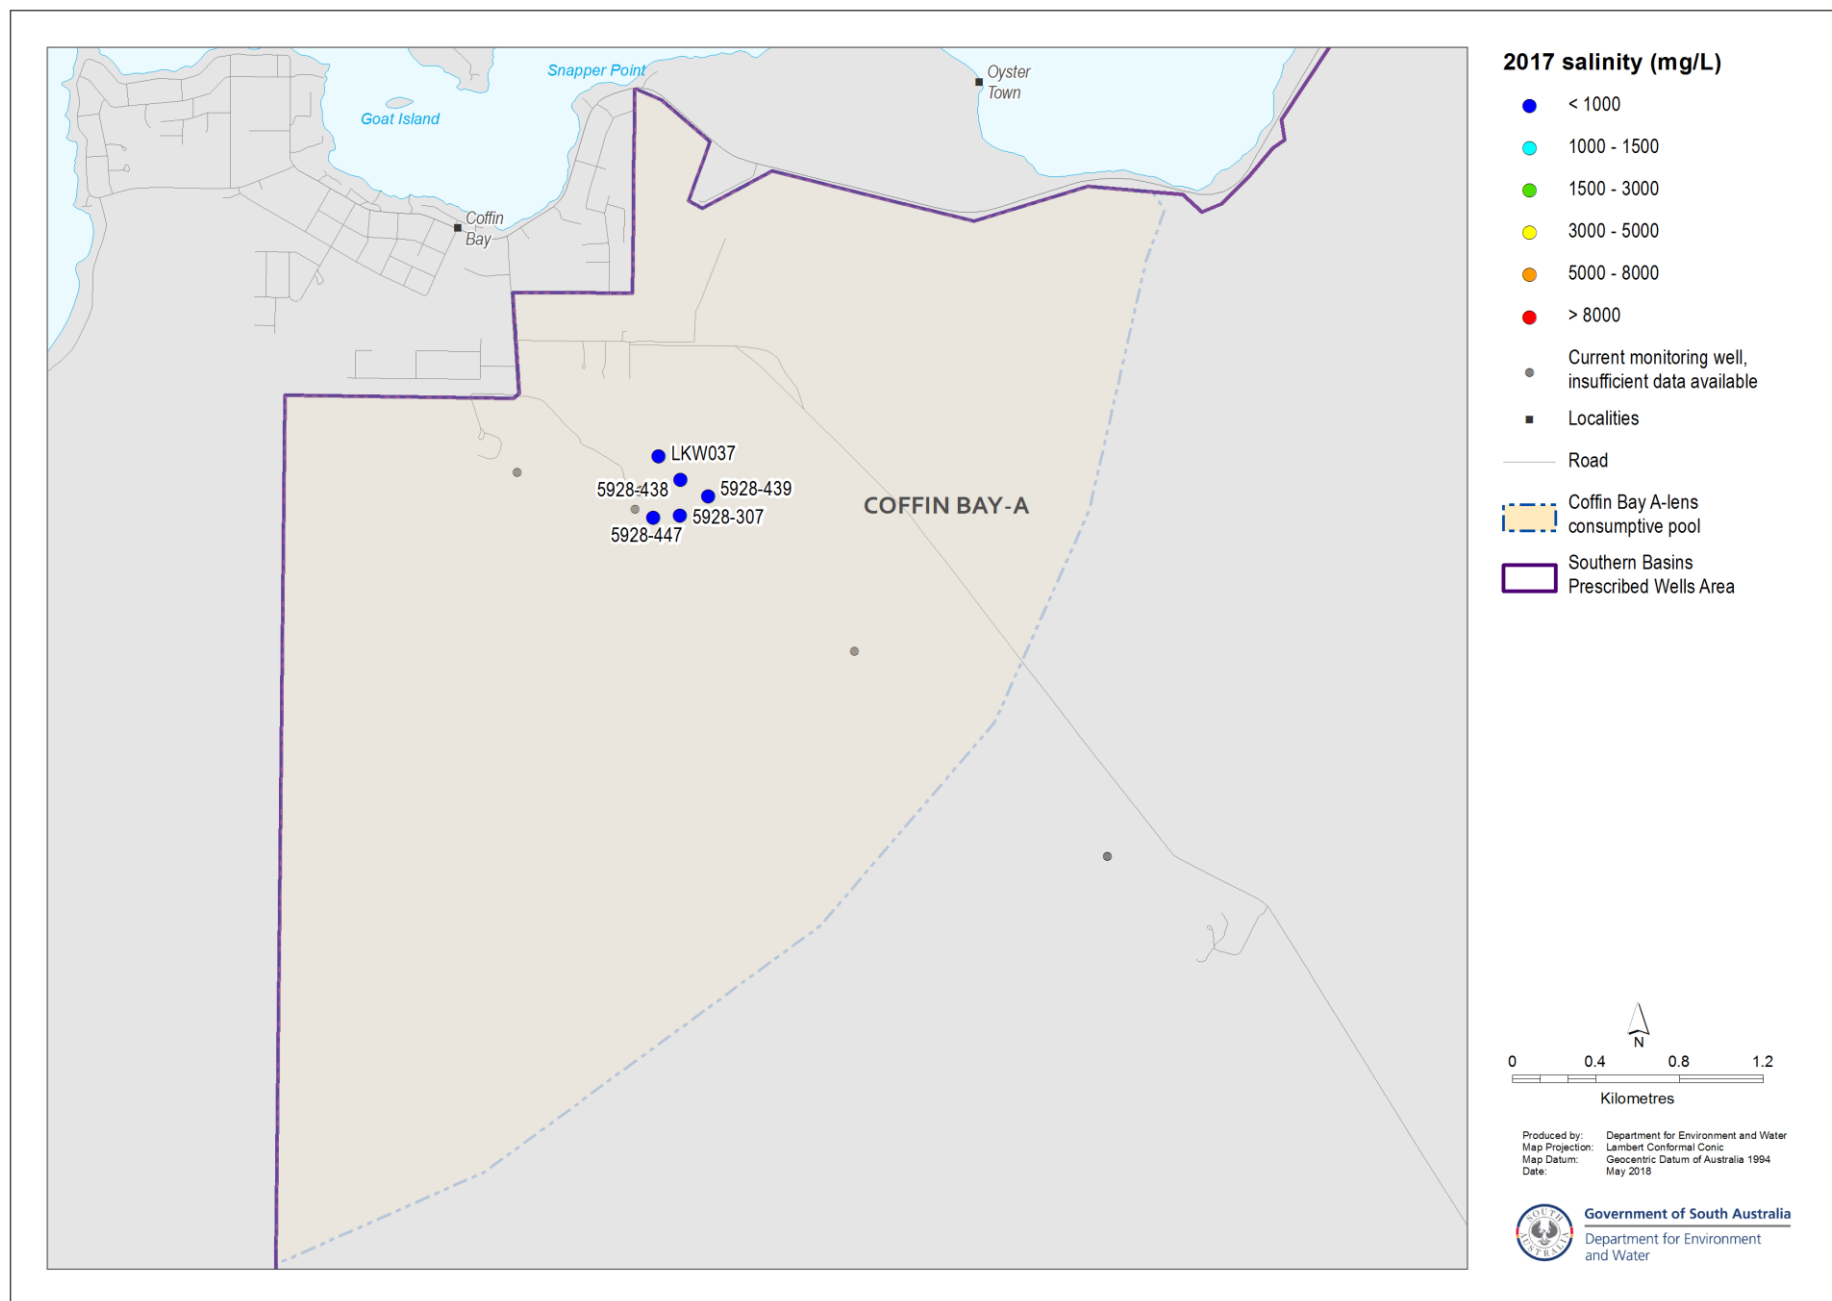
Snapper Point

Oyster Town

Goat Island

Coffin Bay

LKW037

5928-438

5928-439

5928-307

5928-447

COFFIN BAY-A

2017 salinity (mg/L)

< 1000

1000 - 1500

1500 - 3000

3000 - 5000

5000 - 8000

> 8000

Current monitoring well, insufficient data available

Localities

Road

Coffin Bay A-lens consumptive pool

Southern Basins Prescribed Wells Area

N

0 0.4 0.8 1.2

Kilometres

Produced by: Department for Environment and Water
Map Projection: Lambert Conformal Conic
Map Datum: Geocentric Datum of Australia 1994
Date: May 2018

Government of South Australia
Department for Environment and Water